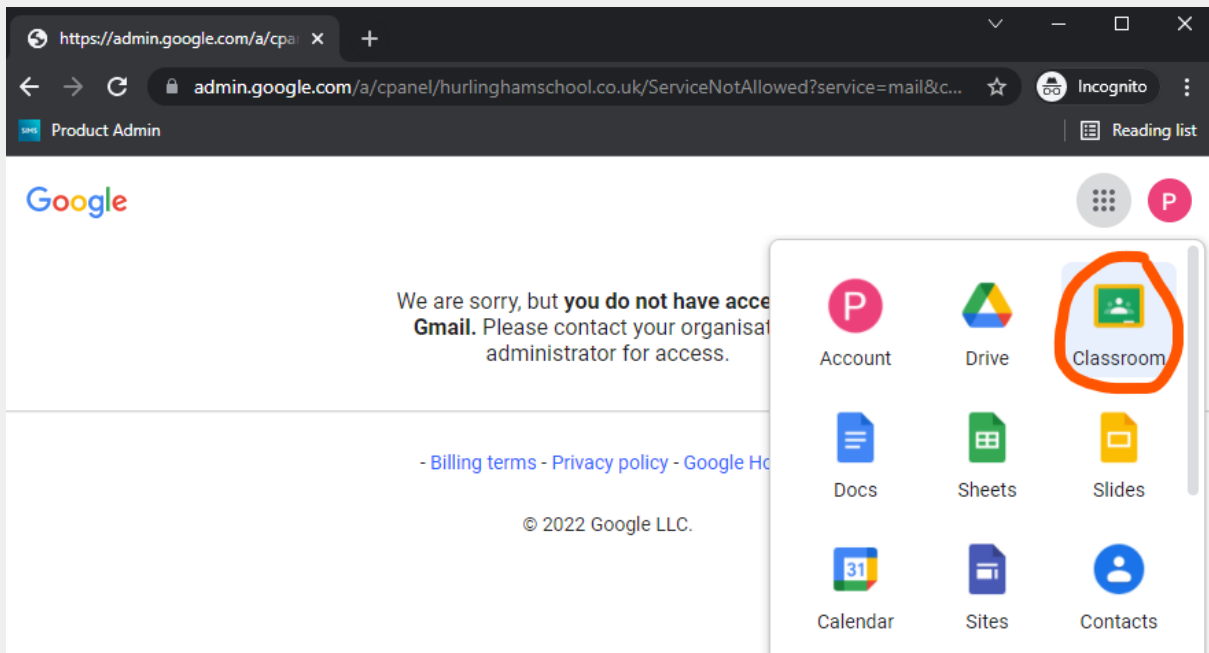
https://admin.google.com/a/cpa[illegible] ×

admin.google.com/a/cpanel/hurlinghamschool.co.uk/ServiceNotAllowed?service=mail&c...

Incognito

SIMS Product Admin

Reading list

Google

P

We are sorry, but **you do not have acce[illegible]** **Gmail.** Please contact your organisat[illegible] administrator for access.

- Billing terms - Privacy policy - Google Ho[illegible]

© 2022 Google LLC.

P

Account

Drive

Classroom

Docs

Sheets

Slides

31

Calendar

Sites

Contacts